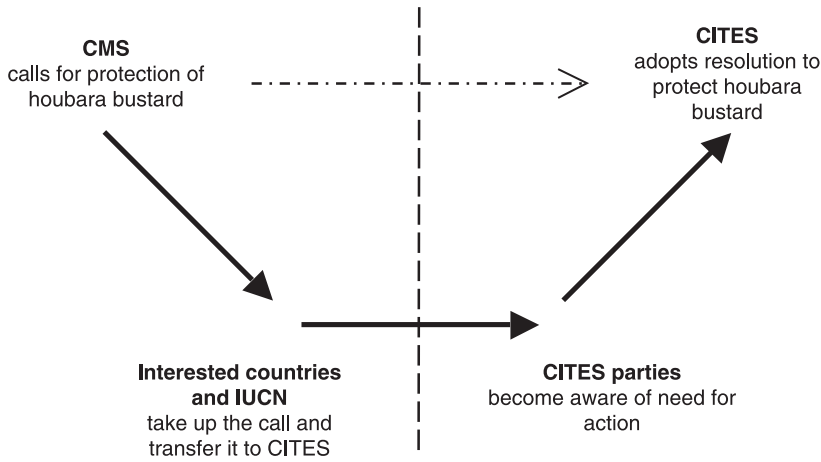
**CMS**
calls for protection of houbara bustard

**CITES**
adopts resolution to protect houbara bustard

**Interested countries and IUCN**
take up the call and transfer it to CITES

**CITES parties**
become aware of need for action